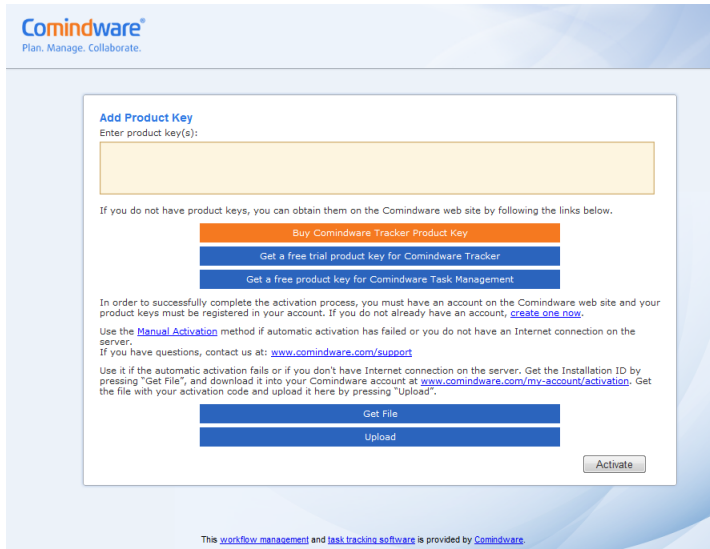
Comindware®
Plan. Manage. Collaborate.

Add Product Key
Enter product key(s):

If you do not have product keys, you can obtain them on the Comindware web site by following the links below.

Buy Comindware Tracker Product Key

Get a free trial product key for Comindware Tracker

Get a free product key for Comindware Task Management

In order to successfully complete the activation process, you must have an account on the Comindware web site and your product keys must be registered in your account. If you do not already have an account, create one now.

Use the Manual Activation method if automatic activation has failed or you do not have an Internet connection on the server.
If you have questions, contact us at: www.comindware.com/support

Use it if the automatic activation fails or if you don't have Internet connection on the server. Get the Installation ID by pressing "Get File", and download it into your Comindware account at www.comindware.com/my-account/activation. Get the file with your activation code and upload it here by pressing "Upload".

Get File

Upload

Activate

This workflow management and task tracking software is provided by Comindware.